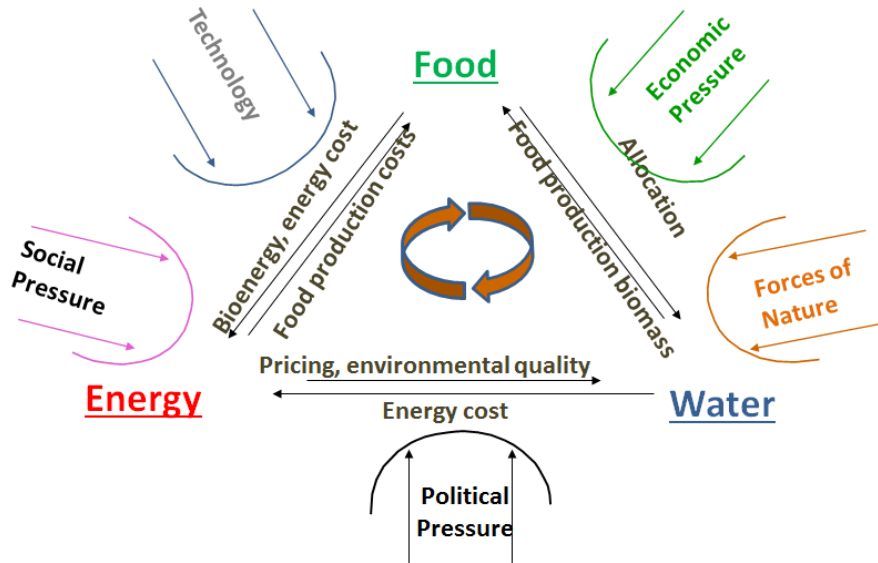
Technology

Food

Economic Pressure

Social Pressure

Bioenergy, energy cost

Food production costs

Food production biomass

Allocation

Forces of Nature

Pricing, environmental quality

Energy

Energy cost

Water

Political Pressure